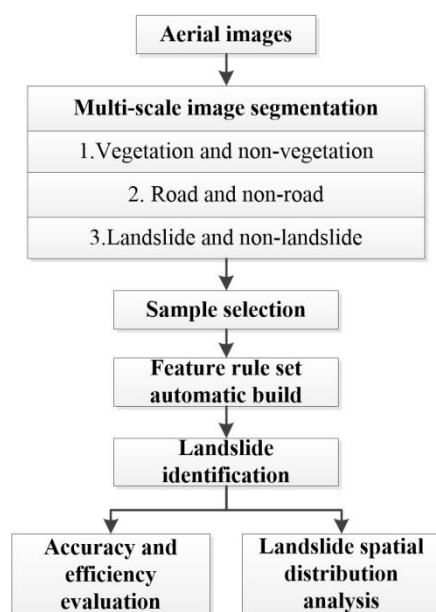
Aerial images

Multi-scale image segmentation

1.Vegetation and non-vegetation

2. Road and non-road

3.Landslide and non-landslide

Sample selection

Feature rule set automatic build

Landslide identification

Accuracy and efficiency evaluation

Landslide spatial distribution analysis